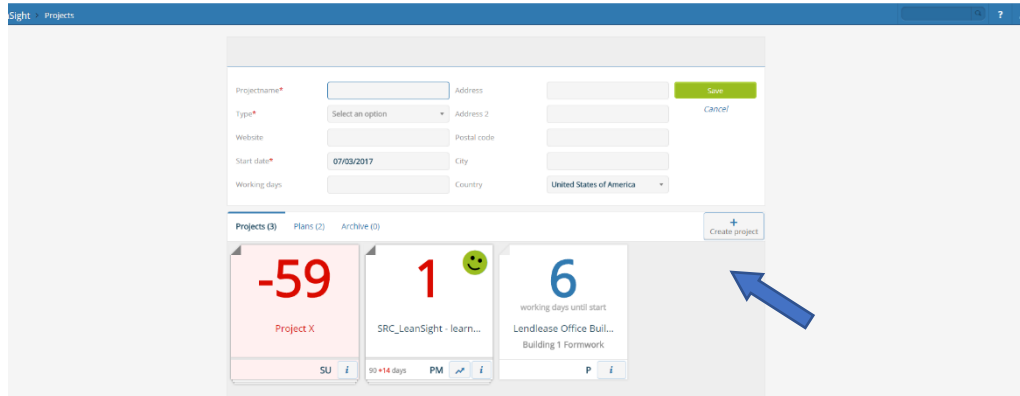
Sight > Projects

?

Projectname*

Address

Save

Cancel

Type*

Select an option

Address 2

Website

Postal code

Start date*

07/03/2017

City

Working days

Country

United States of America

Projects (3)

Plans (2)

Archive (0)

+
Create project

-59

Project X

SU

i

1

SRC_LeanSight - learn...

90 +14 days

PM

i

6

working days until start

Lendlease Office Buil...

Building 1 Formwork

P

i